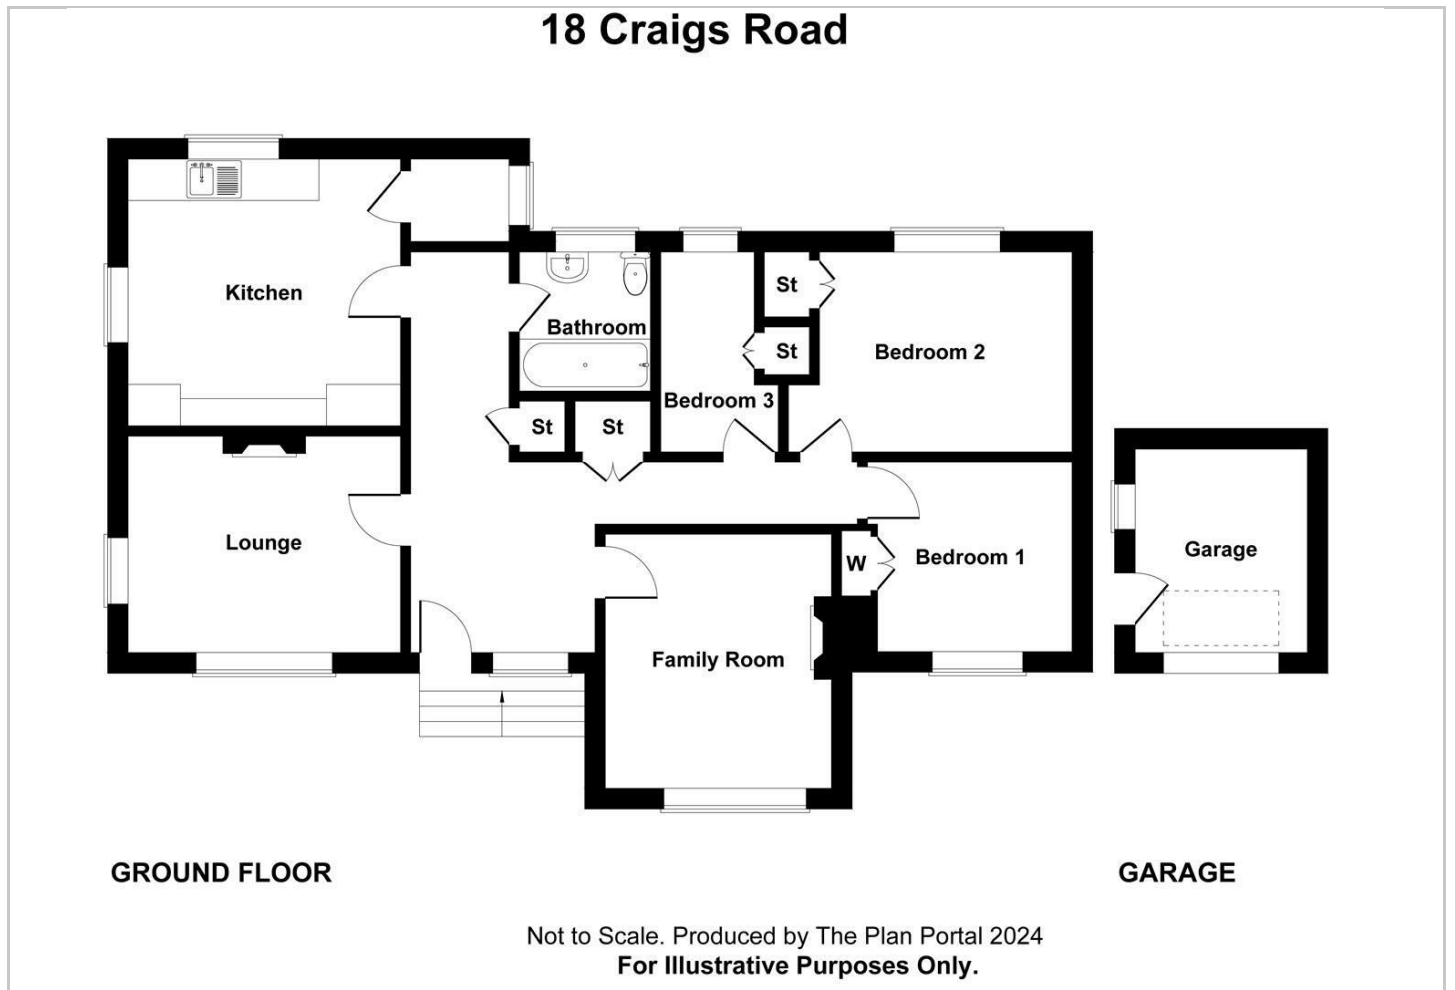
18 Craigs Road

Kitchen

Bathroom

St

St

Bedroom 2

Bedroom 3

St

St

Lounge

W

Bedroom 1

Garage

Family Room

GROUND FLOOR

GARAGE

Not to Scale. Produced by The Plan Portal 2024
For Illustrative Purposes Only.